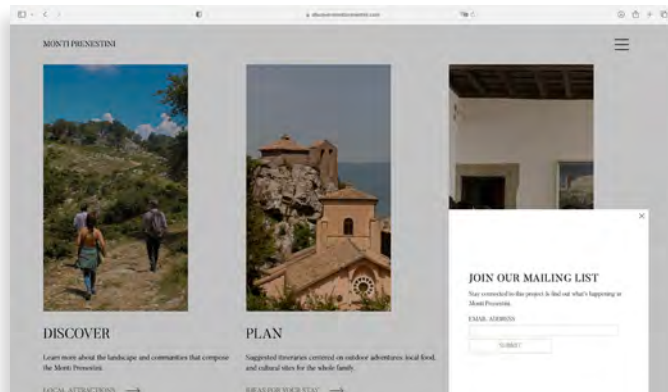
MONTI PRENESTINI

DISCOVER

Learn more about the landscape and communities that compose the Monti Prenestini.

LOCAL ATTRACTIONS →

PLAN

Suggested itineraries centered on outdoor adventures, local food, and cultural sites for the whole family.

IDEAS FOR YOUR STAY →

×

JOIN OUR MAILING LIST

Stay connected to this project to find out what's happening in Monti Prenestini.

EMAIL ADDRESS

SUBMIT